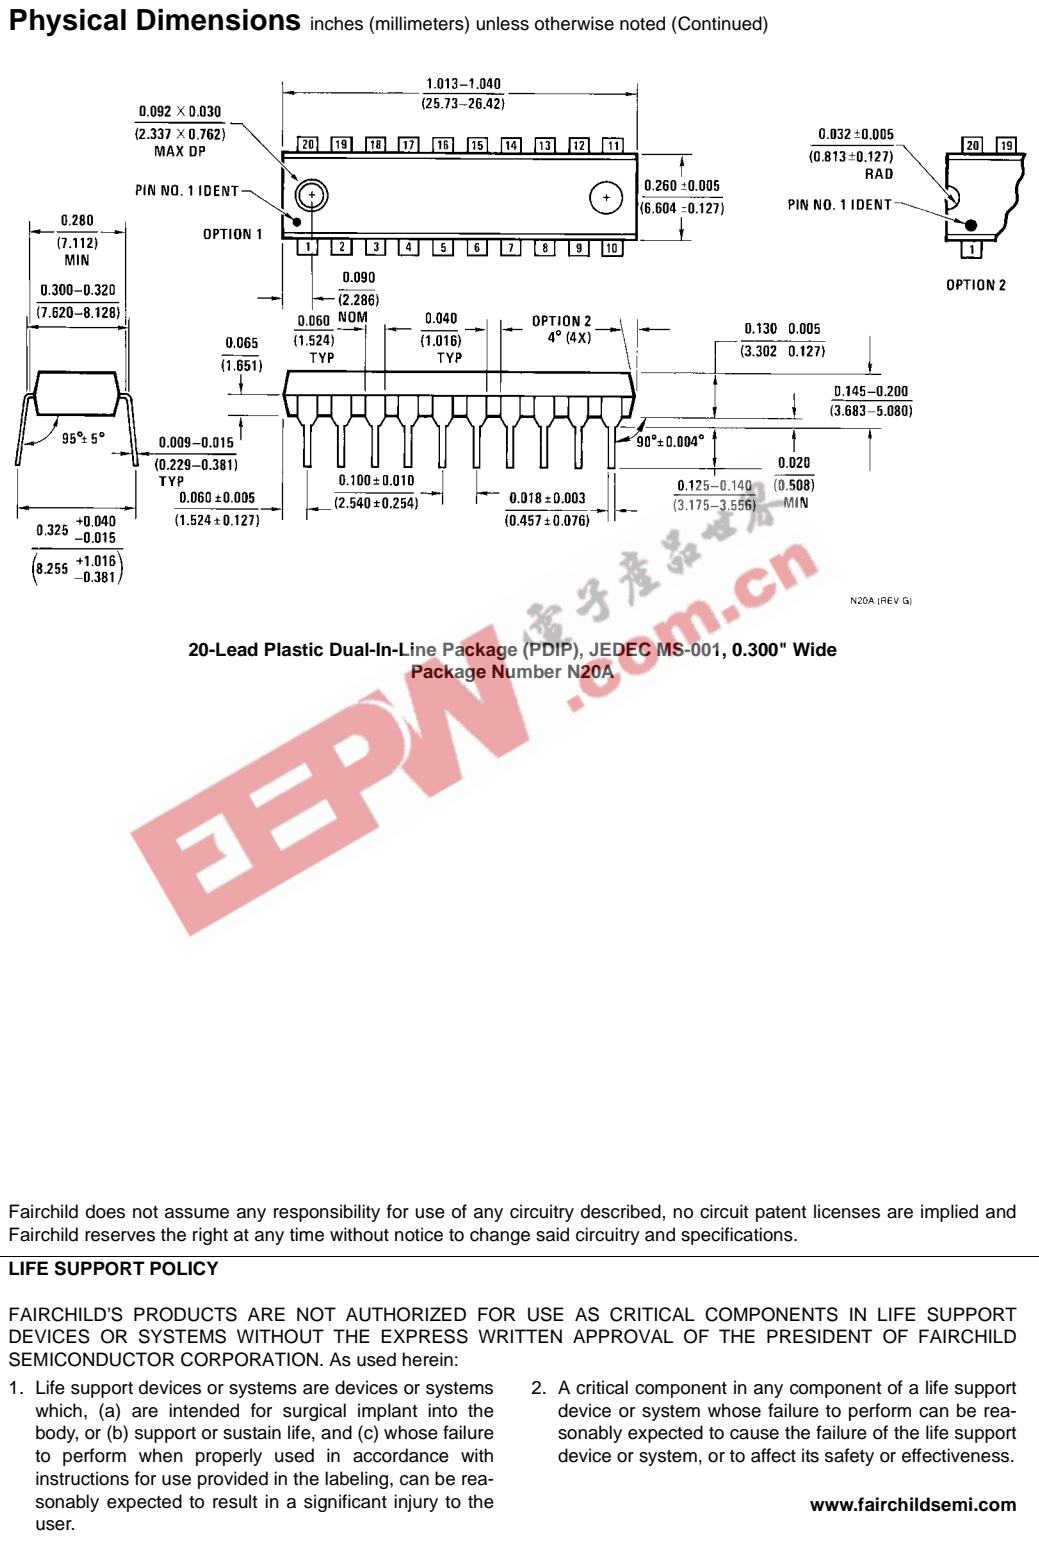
**Physical Dimensions** inches (millimeters) unless otherwise noted (Continued)

1.013–1.040
(25.73–26.42)

0.092 × 0.030
(2.337 × 0.762)
MAX DP

20 19 18 17 16 15 14 13 12 11

PIN NO. 1 IDENT

OPTION 1

1 2 3 4 5 6 7 8 9 10

0.260 ±0.005
(6.604 ±0.127)

0.032 ±0.005
(0.813 ±0.127)
RAD

20 19

PIN NO. 1 IDENT

1

OPTION 2

0.280
(7.112)
MIN

0.300–0.320
(7.620–8.128)

0.090
(2.286)
NOM

0.060
(1.524)
TYP

0.040
(1.016)
TYP

OPTION 2
4° (4X)

0.130 0.005
(3.302 0.127)

0.065
(1.651)

0.145–0.200
(3.683–5.080)

95° ± 5°

0.009–0.015
(0.229–0.381)
TYP

90° ± 0.004°

0.020
(0.508)
MIN

0.100 ± 0.010
(2.540 ± 0.254)

0.125–0.140
(3.175–3.556)

0.060 ± 0.005
(1.524 ± 0.127)

0.018 ± 0.003
(0.457 ± 0.076)

0.325 $^{+0.040}_{-0.015}$
(8.255 $^{+1.016}_{-0.381}$)

N20A (REV G)

**20-Lead Plastic Dual-In-Line Package (PDIP), JEDEC MS-001, 0.300" Wide**
**Package Number N20A**

EEPW .com.cn 电子产品世界

Fairchild does not assume any responsibility for use of any circuitry described, no circuit patent licenses are implied and Fairchild reserves the right at any time without notice to change said circuitry and specifications.

**LIFE SUPPORT POLICY**

FAIRCHILD'S PRODUCTS ARE NOT AUTHORIZED FOR USE AS CRITICAL COMPONENTS IN LIFE SUPPORT DEVICES OR SYSTEMS WITHOUT THE EXPRESS WRITTEN APPROVAL OF THE PRESIDENT OF FAIRCHILD SEMICONDUCTOR CORPORATION. As used herein:

1. Life support devices or systems are devices or systems which, (a) are intended for surgical implant into the body, or (b) support or sustain life, and (c) whose failure to perform when properly used in accordance with instructions for use provided in the labeling, can be reasonably expected to result in a significant injury to the user.

2. A critical component in any component of a life support device or system whose failure to perform can be reasonably expected to cause the failure of the life support device or system, or to affect its safety or effectiveness.

**www.fairchildsemi.com**